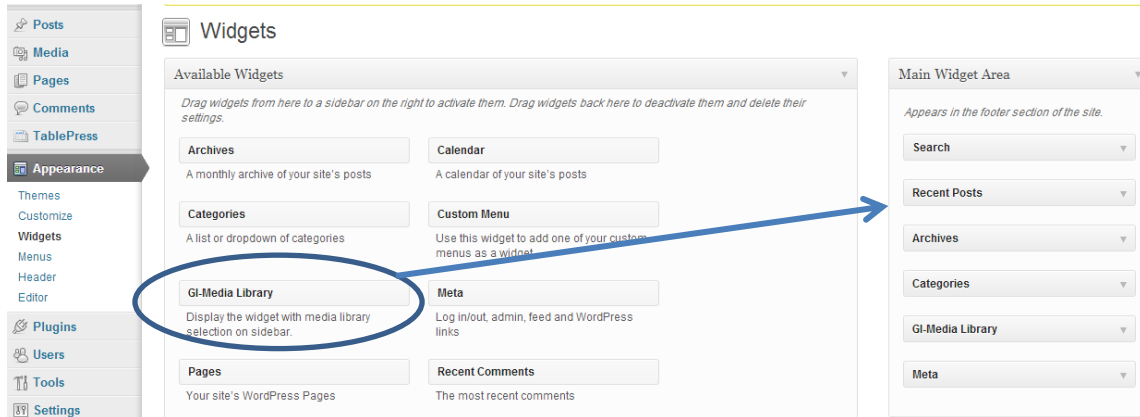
Posts
Media
Pages
Comments
TablePress
Appearance
Themes
Customize
Widgets
Menus
Header
Editor
Plugins
Users
Tools
Settings

Widgets

Available Widgets

Drag widgets from here to a sidebar on the right to activate them. Drag widgets back here to deactivate them and delete their settings.

Archives
A monthly archive of your site's posts

Calendar
A calendar of your site's posts

Categories
A list or dropdown of categories

Custom Menu
Use this widget to add one of your custom menus as a widget.

GI-Media Library
Display the widget with media library selection on sidebar.

Meta
Log in/out, admin, feed and WordPress links

Pages
Your site's WordPress Pages

Recent Comments
The most recent comments

Main Widget Area

Appears in the footer section of the site.

Search
Recent Posts
Archives
Categories
GI-Media Library
Meta